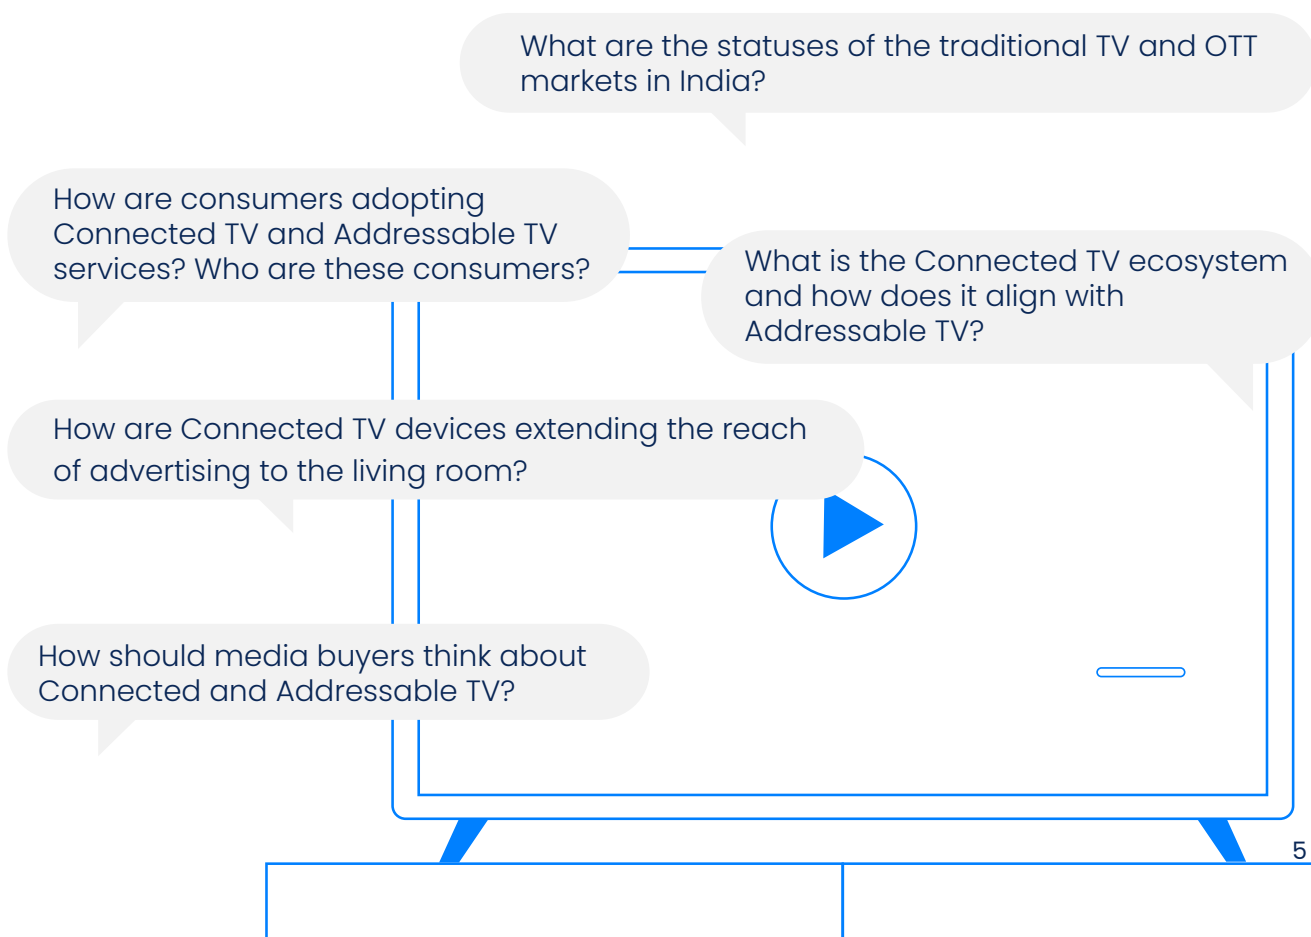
What are the statuses of the traditional TV and OTT markets in India?

How are consumers adopting Connected TV and Addressable TV services? Who are these consumers?

What is the Connected TV ecosystem and how does it align with Addressable TV?

How are Connected TV devices extending the reach of advertising to the living room?

How should media buyers think about Connected and Addressable TV?

5